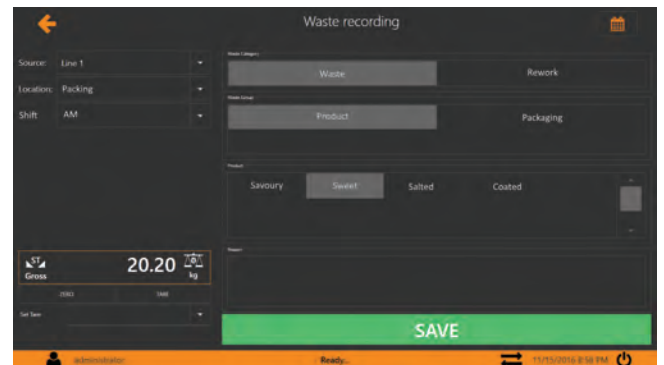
Waste recording

Source: Line 1
Location: Packing
Shift: AM

Waste Category
Waste
Rework

Waste Group
Product
Packaging

Product
Savoury
Sweet
Salted
Coated

Reason

ST
Gross
20.20
kg
ZERO
TARE

Set Tare

SAVE

administrator
Ready...
11/15/2016 8:58 PM